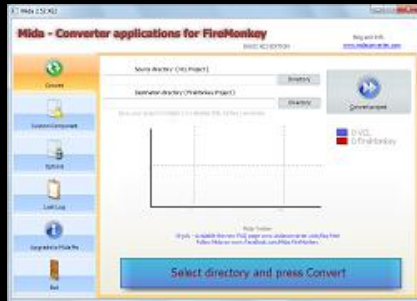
Mida 2.52 X E2

Mida - Converter applications for FireMonkey

BASIC XE2 EDITION

Blog and Info
www.midaconverter.com

Convert

Custom Component

Options

Last Log

Upgrade to Mida Pro

Exit

Source directory (VCL Project)

Directory

Destination directory (FireMonkey Project)

Directory

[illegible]

Convert project

0 VCL
0 FireMonkey

Mida Twitter
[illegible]
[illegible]

Select directory and press Convert